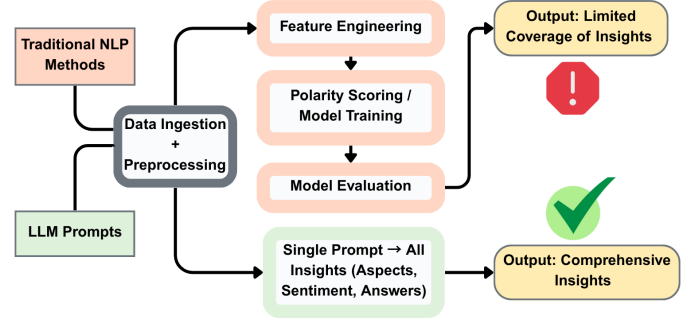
Traditional NLP Methods

Data Ingestion + Preprocessing

LLM Prompts

Feature Engineering

Polarity Scoring / Model Training

Model Evaluation

Output: Limited Coverage of Insights

!

Single Prompt → All Insights (Aspects, Sentiment, Answers)

Output: Comprehensive Insights